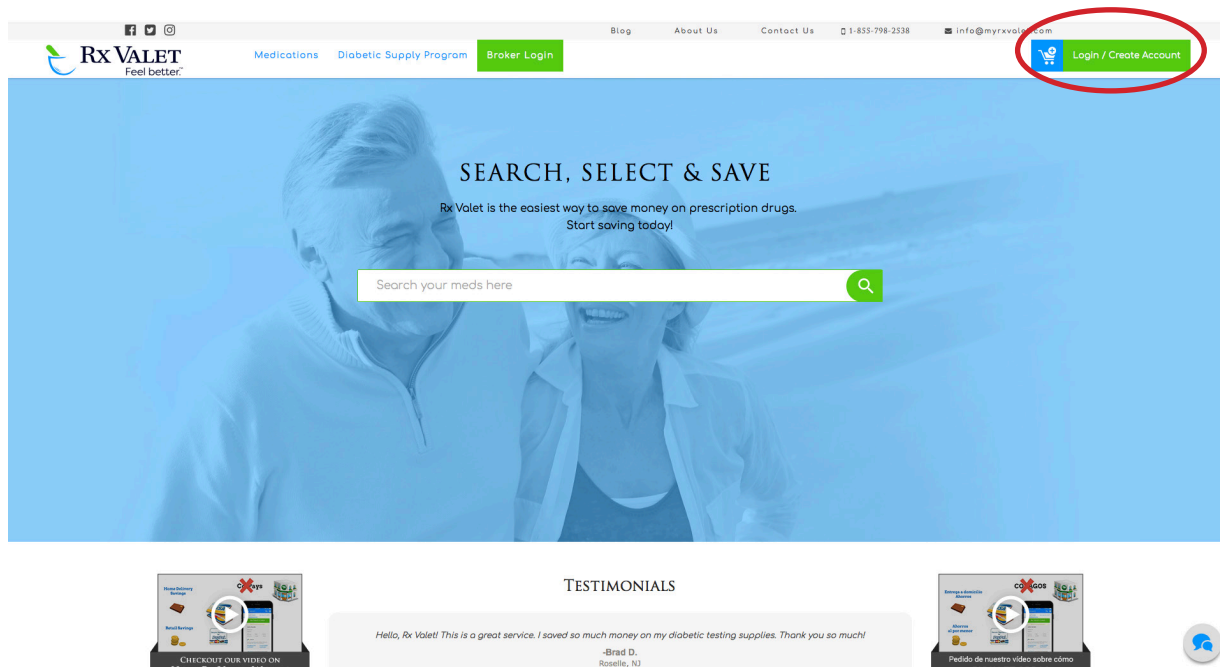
Blog About Us Contact Us 1-855-798-2538 info@myrxvali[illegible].com

Rx VALET Feel better.

Medications Diabetic Supply Program Broker Login

Login / Create Account

SEARCH, SELECT & SAVE

Rx Valet is the easiest way to save money on prescription drugs. Start saving today!

Search your meds here

Home Delivery Savings

Retail Savings

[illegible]ays

CHECKOUT OUR VIDEO ON

TESTIMONIALS

Hello, Rx Valet! This is a great service. I saved so much money on my diabetic testing supplies. Thank you so much!

-Brad D.
Roselle, NJ

Entrega a domicilio Ahorros

Ahorros al por menor

CO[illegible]GOS

Pedido de nuestro video sobre cómo